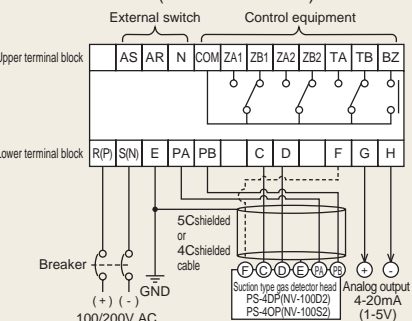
External switch
Control equipment
Upper terminal block
AS
AR
N
COM
ZA1
ZB1
ZA2
ZB2
TA
TB
BZ
Lower terminal block
R(P)
S(N)
E
PA
PB
C
D
F
G
H
5Cshielded
or
4Cshielded
cable
Breaker
GND
(+)
(-)
100/200V AC
F
C
D
E
PA
PB
Suction type gas detector head
PS-4DP(NV-100D2)
PS-4OP(NV-100S2)
+
-
Analog output
4-20mA
(1-5V)